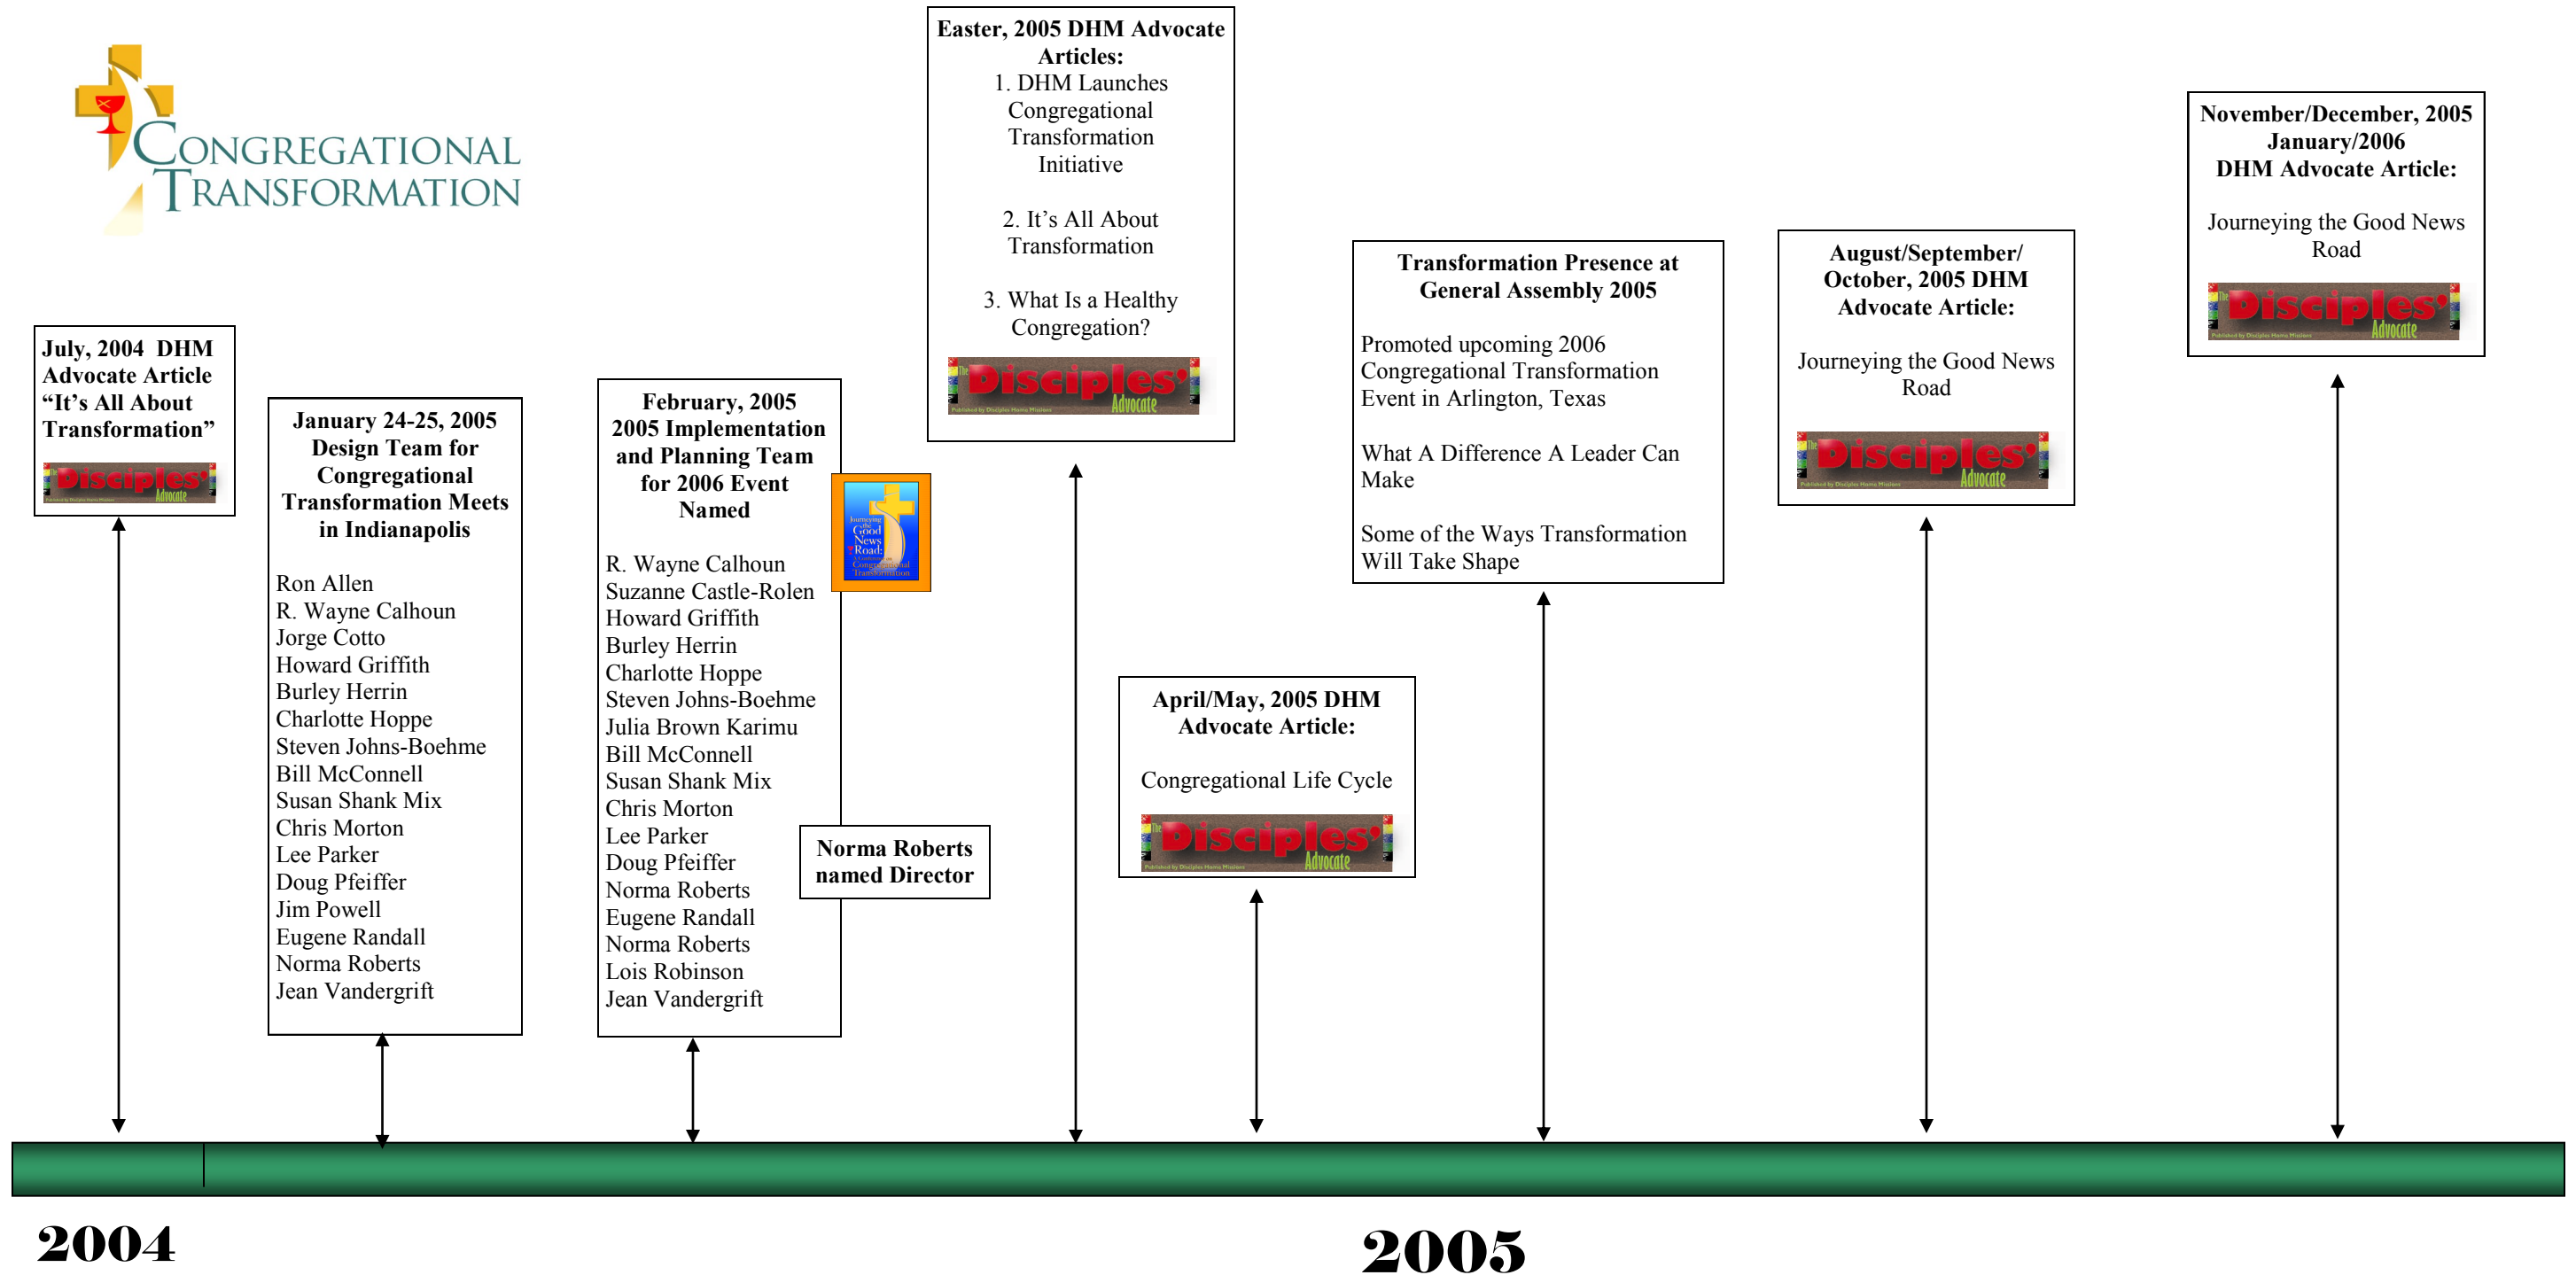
CONGREGATIONAL TRANSFORMATION

July, 2004 DHM Advocate Article "It's All About Transformation"

The Disciples' Advocate

January 24-25, 2005 Design Team for Congregational Transformation Meets in Indianapolis

Ron Allen
R. Wayne Calhoun
Jorge Cotto
Howard Griffith
Burley Herrin
Charlotte Hoppe
Steven Johns-Boehme
Bill McConnell
Susan Shank Mix
Chris Morton
Lee Parker
Doug Pfeiffer
Jim Powell
Eugene Randall
Norma Roberts
Jean Vandergrift

February, 2005 2005 Implementation and Planning Team for 2006 Event Named

R. Wayne Calhoun
Suzanne Castle-Rolen
Howard Griffith
Burley Herrin
Charlotte Hoppe
Steven Johns-Boehme
Julia Brown Karimu
Bill McConnell
Susan Shank Mix
Chris Morton
Lee Parker
Doug Pfeiffer
Norma Roberts
Eugene Randall
Norma Roberts
Lois Robinson
Jean Vandergrift

Journeying the Good News Road: A Conference on Congregational Transformation

Norma Roberts named Director

Easter, 2005 DHM Advocate Articles:
1. DHM Launches Congregational Transformation Initiative

2. It's All About Transformation

3. What Is a Healthy Congregation?

The Disciples' Advocate

April/May, 2005 DHM Advocate Article:

Congregational Life Cycle

The Disciples' Advocate

Transformation Presence at General Assembly 2005

Promoted upcoming 2006 Congregational Transformation Event in Arlington, Texas

What A Difference A Leader Can Make

Some of the Ways Transformation Will Take Shape

August/September/ October, 2005 DHM Advocate Article:

Journeying the Good News Road

The Disciples' Advocate

November/December, 2005 January/2006 DHM Advocate Article:

Journeying the Good News Road

The Disciples' Advocate

2004

2005